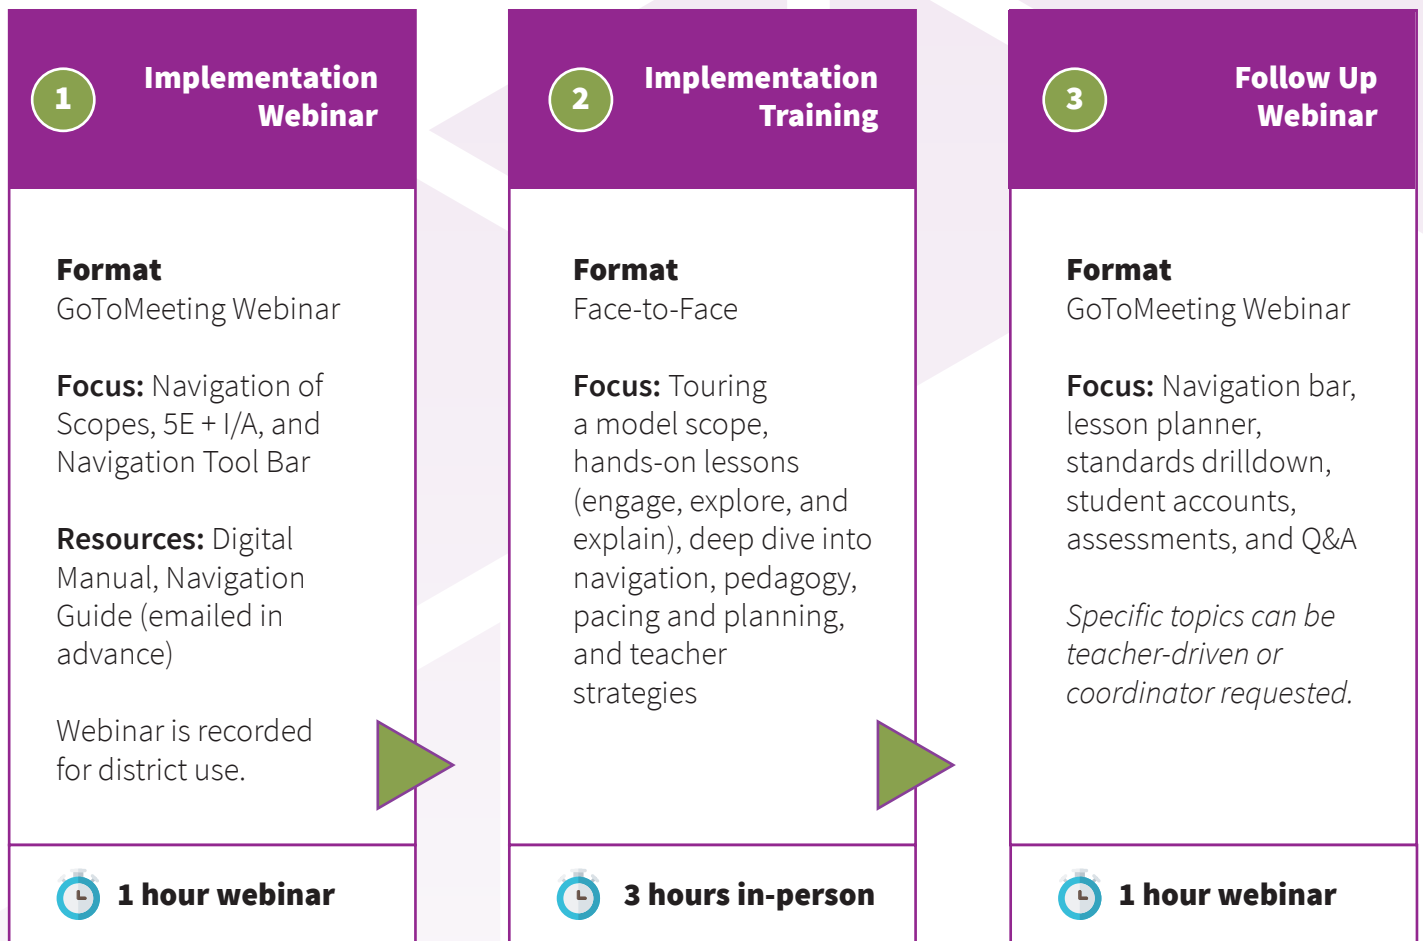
1

Implementation Webinar

Format
GoToMeeting Webinar

Focus: Navigation of Scopes, 5E + I/A, and Navigation Tool Bar

Resources: Digital Manual, Navigation Guide (emailed in advance)

Webinar is recorded for district use.

1 hour webinar

2

Implementation Training

Format
Face-to-Face

Focus: Touring a model scope, hands-on lessons (engage, explore, and explain), deep dive into navigation, pedagogy, pacing and planning, and teacher strategies

3 hours in-person

3

Follow Up Webinar

Format
GoToMeeting Webinar

Focus: Navigation bar, lesson planner, standards drilldown, student accounts, assessments, and Q&A

Specific topics can be teacher-driven or coordinator requested.

1 hour webinar